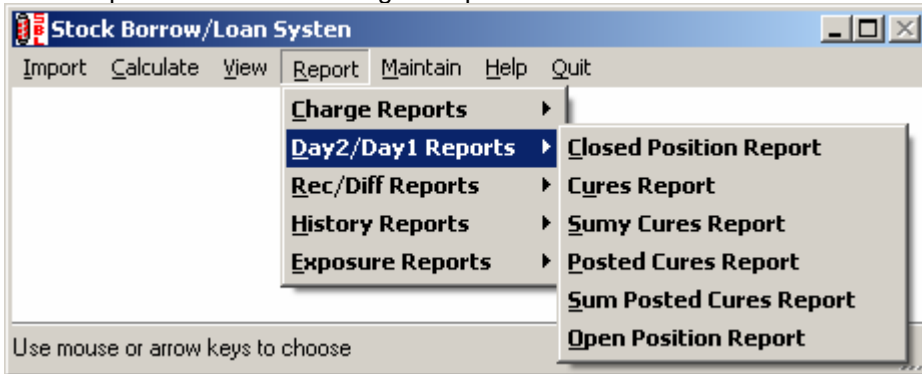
Stock Borrow/Loan Systen

Import Calculate View Report Maintain Help Quit

Charge Reports
Day2/Day1 Reports
Rec/Diff Reports
History Reports
Exposure Reports

Closed Position Report
Cures Report
Sumy Cures Report
Posted Cures Report
Sum Posted Cures Report
Open Position Report

Use mouse or arrow keys to choose